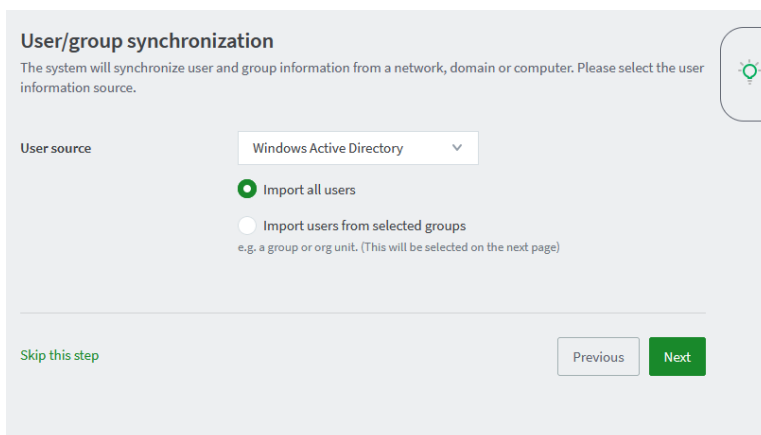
User/group synchronization

The system will synchronize user and group information from a network, domain or computer. Please select the user information source.

User source

Windows Active Directory

Import all users

Import users from selected groups

e.g. a group or org unit. (This will be selected on the next page)

Skip this step

Previous

Next